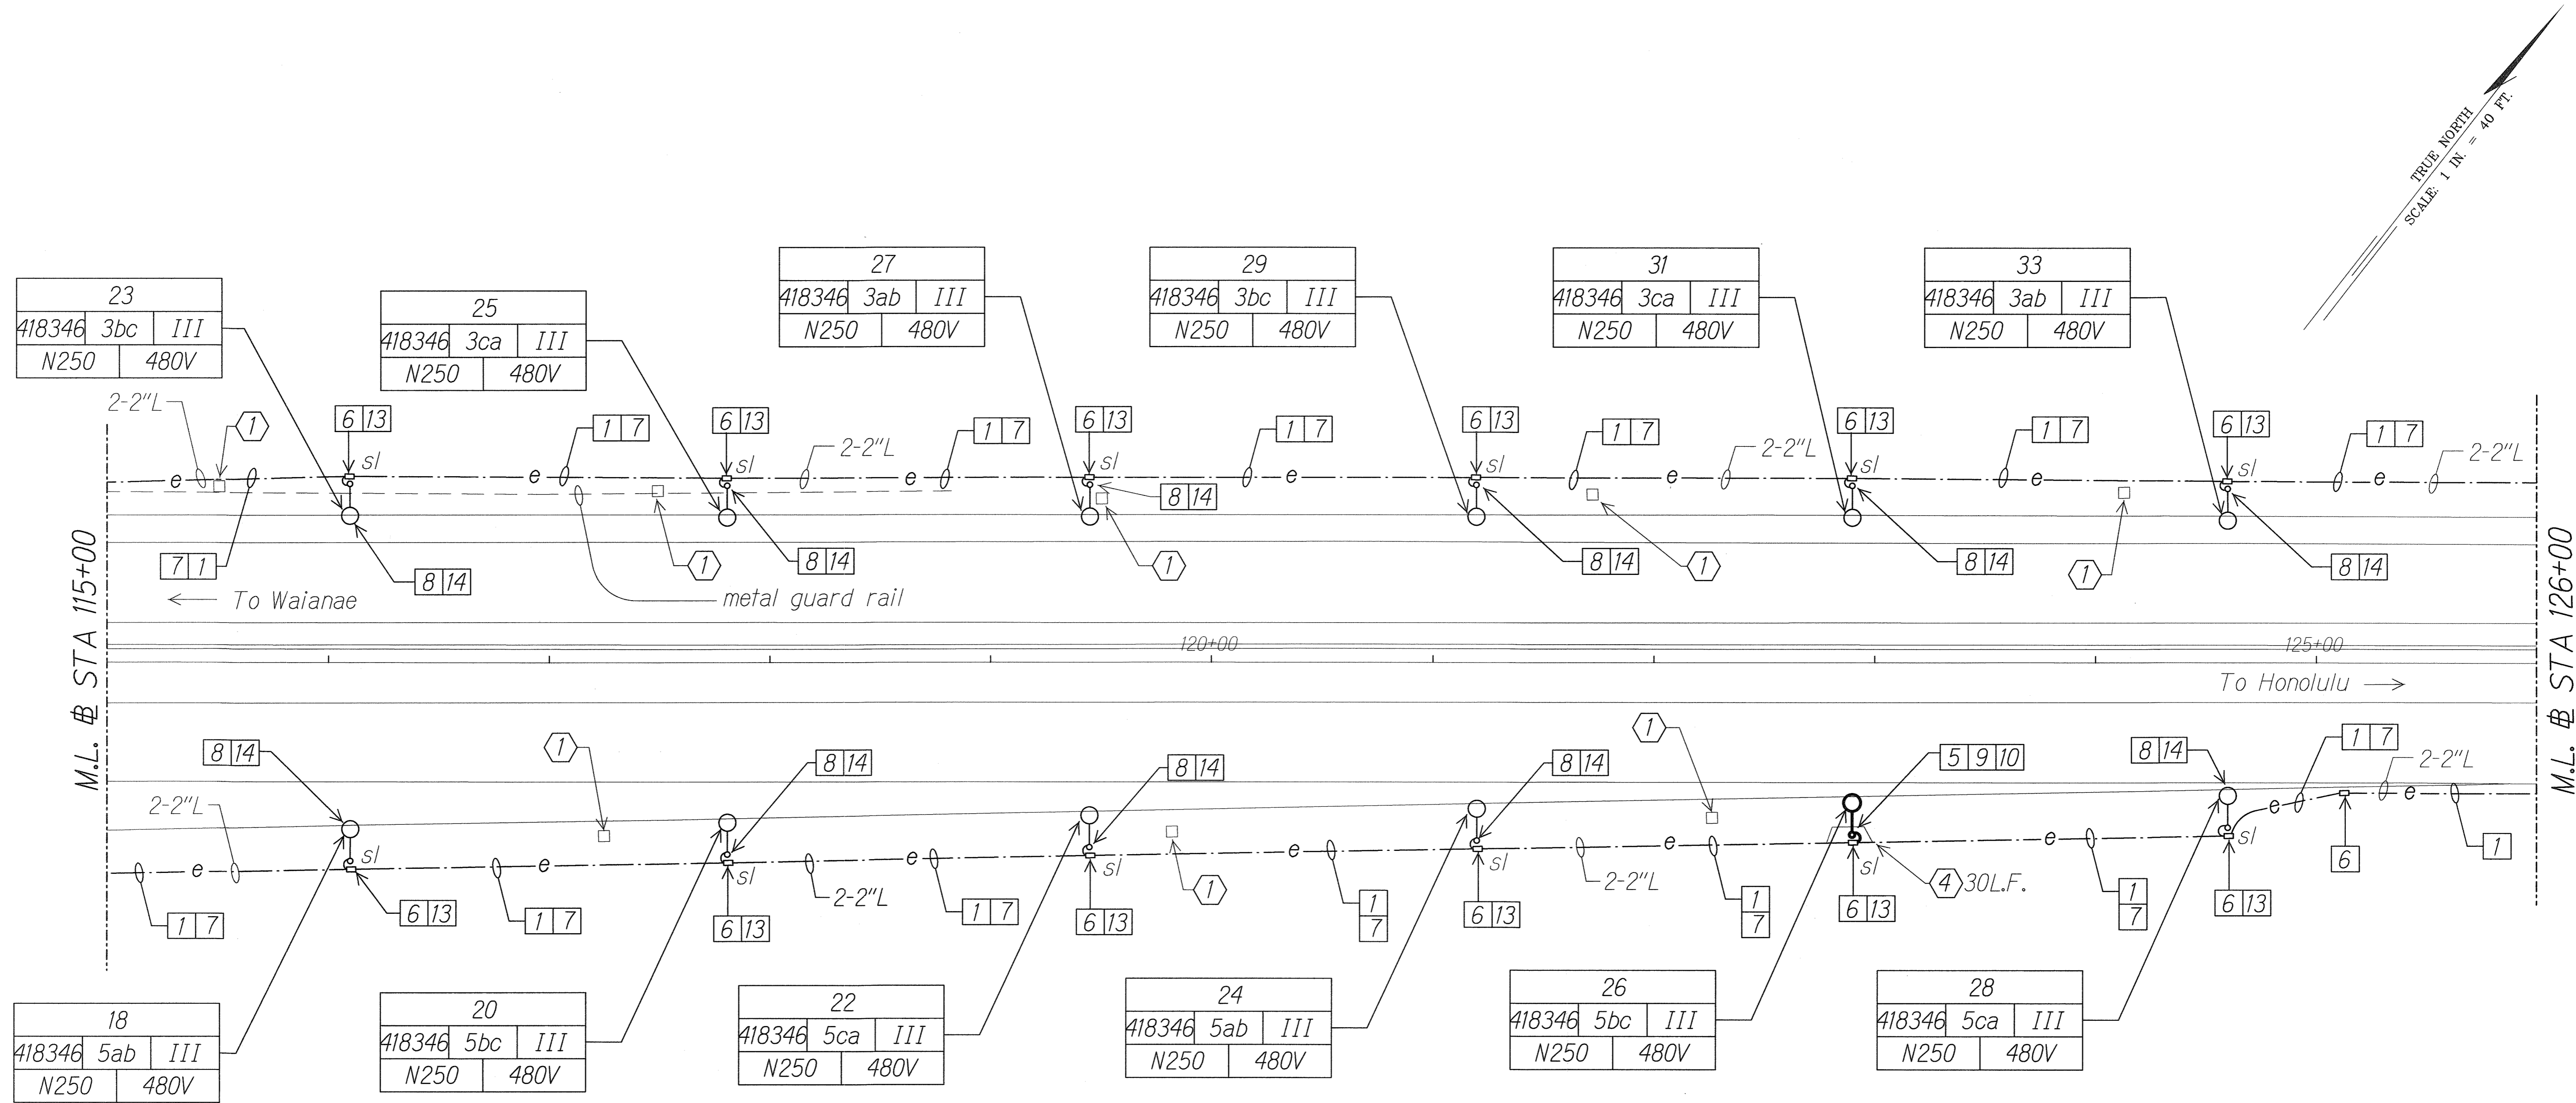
TRUE NORTH
SCALE: 1 IN. = 40 FT.

| 23 | | |
|---|---|---|
| 418346 | 3bc | III |
| N250 | 480V | |

| 25 | | |
|---|---|---|
| 418346 | 3ca | III |
| N250 | 480V | |

| 27 | | |
|---|---|---|
| 418346 | 3ab | III |
| N250 | 480V | |

| 29 | | |
|---|---|---|
| 418346 | 3bc | III |
| N250 | 480V | |

| 31 | | |
|---|---|---|
| 418346 | 3ca | III |
| N250 | 480V | |

| 33 | | |
|---|---|---|
| 418346 | 3ab | III |
| N250 | 480V | |

2-2"L 1 6 13 sl e 1 7 e 6 13 sl 2-2"L e 1 7 6 13 sl 8 14 1 7 e 6 13 sl 1 7 e 2-2"L 6 13 sl 1 7 e 6 13 sl 1 7 e 2-2"L

7 1 8 14 1 8 14 1 8 14 1 8 14 1 8 14

← To Waianae
metal guard rail

M.L. ℄ STA 115+00
120+00
125+00
M.L. ℄ STA 126+00

To Honolulu →

8 14 1 8 14 8 14 8 14 1 5 9 10 8 14 1 7 2-2"L
2-2"L sl e e sl e e sl 1 sl e 2-2"L e sl e sl e
1 7 6 13 1 7 6 13 2-2"L 1 7 6 13 1 7 6 13 1 7 6 13 4 30L.F. 1 7 6 13 6 1

| 18 | | |
|---|---|---|
| 418346 | 5ab | III |
| N250 | 480V | |

| 20 | | |
|---|---|---|
| 418346 | 5bc | III |
| N250 | 480V | |

| 22 | | |
|---|---|---|
| 418346 | 5ca | III |
| N250 | 480V | |

| 24 | | |
|---|---|---|
| 418346 | 5ab | III |
| N250 | 480V | |

| 26 | | |
|---|---|---|
| 418346 | 5bc | III |
| N250 | 480V | |

| 28 | | |
|---|---|---|
| 418346 | 5ca | III |
| N250 | 480V | |